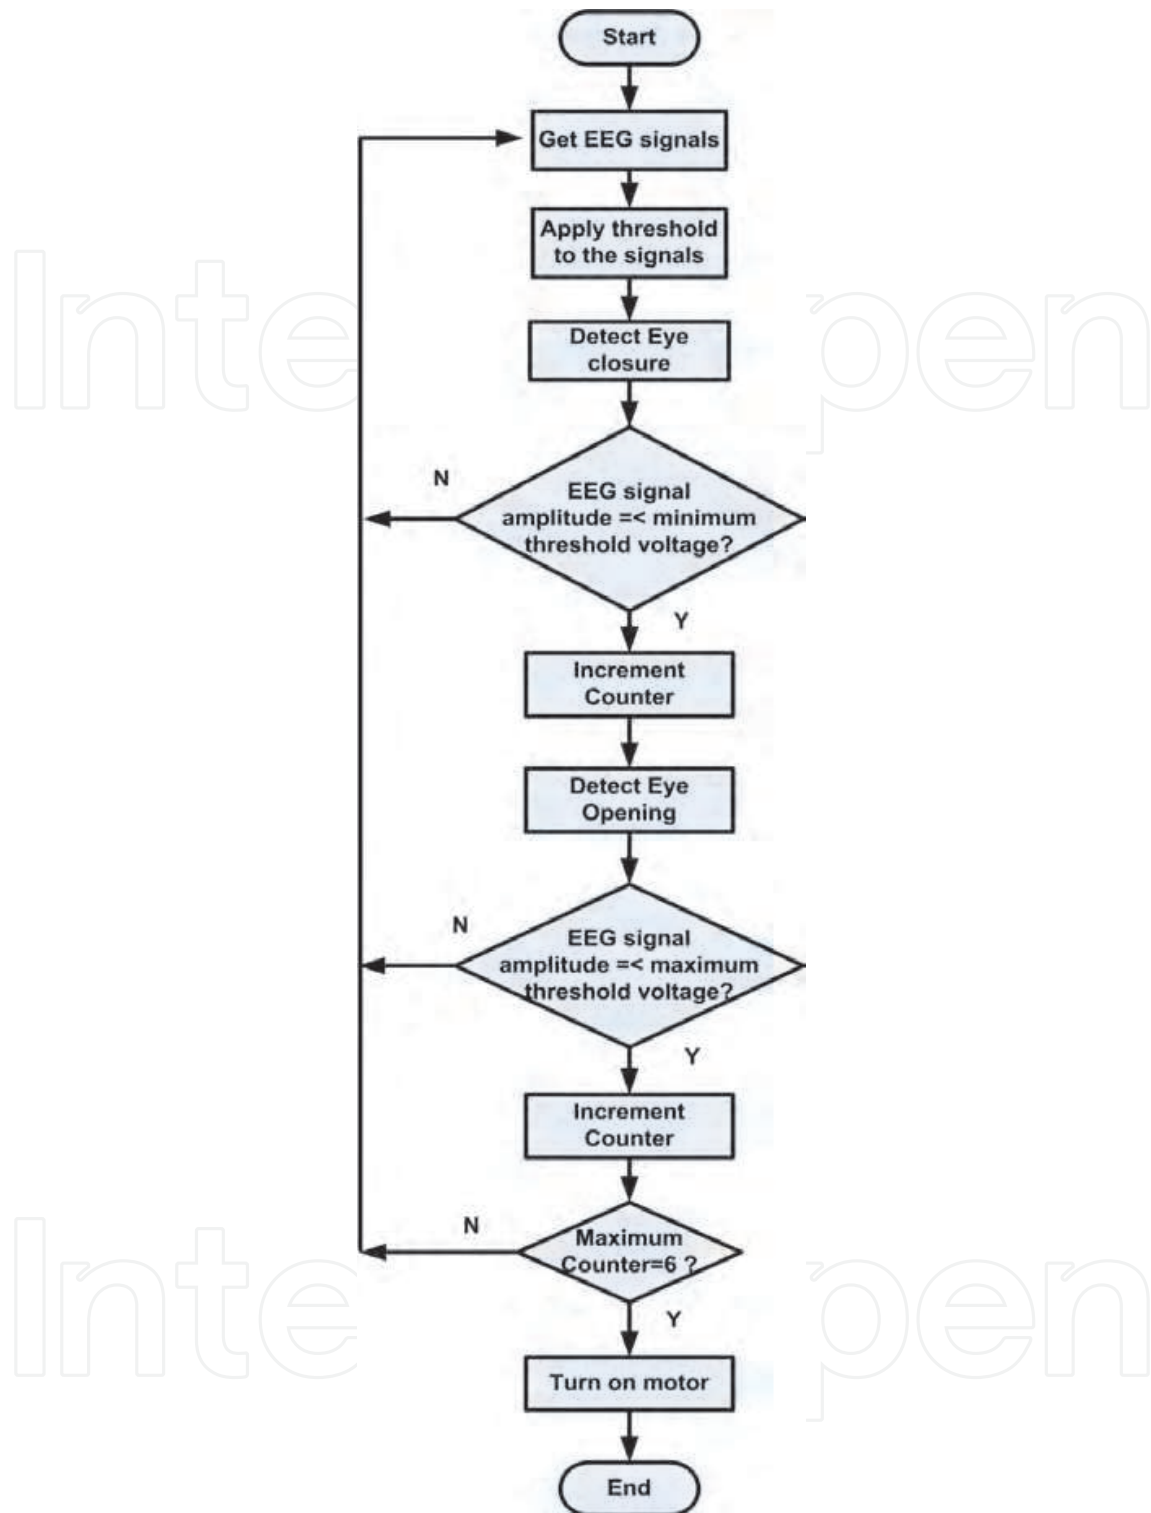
Start

Get EEG signals

Apply threshold to the signals

Detect Eye closure

N

EEG signal amplitude =< minimum threshold voltage?

Y

Increment Counter

Detect Eye Opening

N

EEG signal amplitude =< maximum threshold voltage?

Y

Increment Counter

N

Maximum Counter=6 ?

Y

Turn on motor

End

IntechOpen

IntechOpen